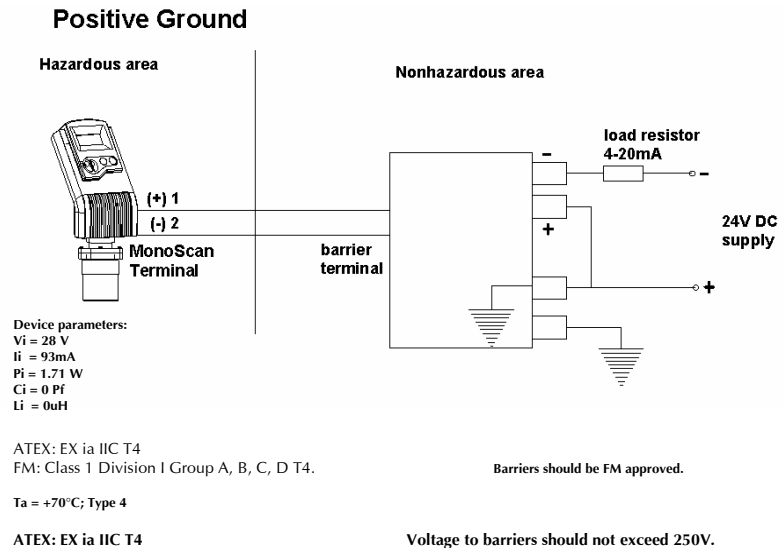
Positive Ground

Hazardous area

Nonhazardous area

load resistor 4-20mA

-

-

+

24V DC supply

+

(+) 1

(-) 2

MonoScan Terminal

barrier terminal

Device parameters:
Vi = 28 V
Ii = 93mA
Pi = 1.71 W
Ci = 0 Pf
Li = 0uH

ATEX: EX ia IIC T4
FM: Class 1 Division I Group A, B, C, D T4.

Barriers should be FM approved.

Ta = +70°C; Type 4

ATEX: EX ia IIC T4

Voltage to barriers should not exceed 250V.